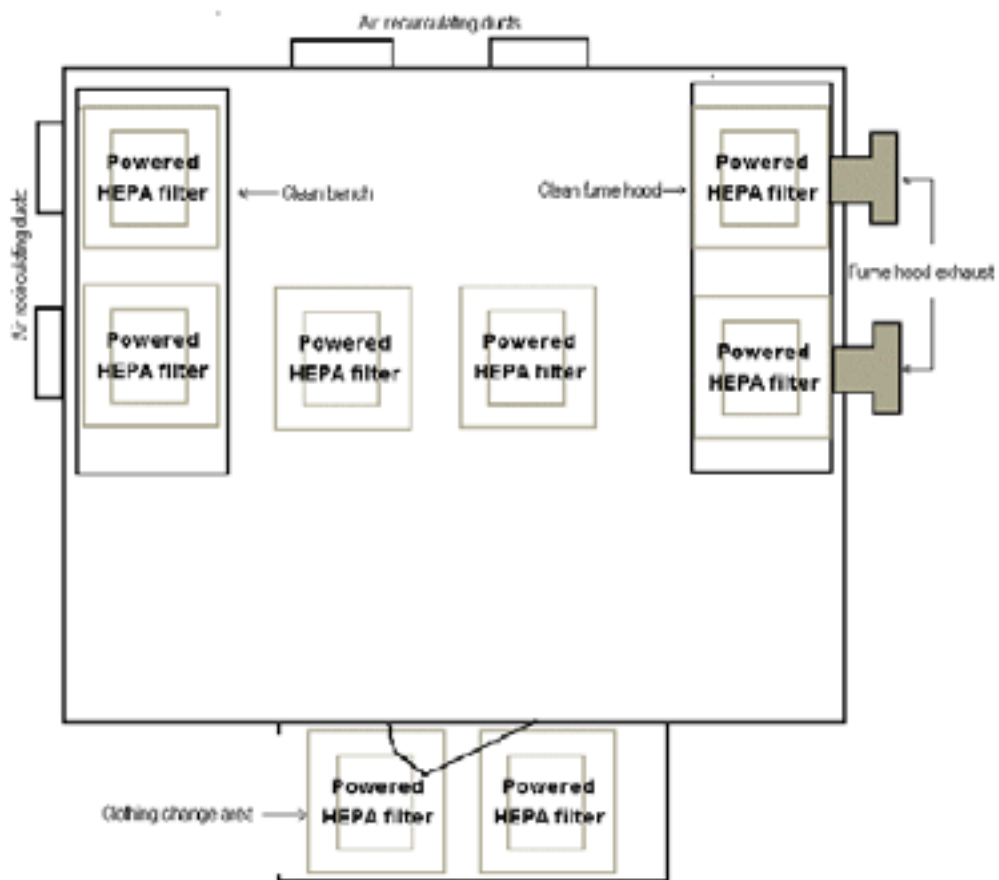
Air recirculating ducts

Air recirculating ducts

Powered HEPA filter

Clean bench

Clean fume hood

Powered HEPA filter

Fume hood exhaust

Powered HEPA filter

Powered HEPA filter

Powered HEPA filter

Powered HEPA filter

Clothing change area

Powered HEPA filter

Powered HEPA filter